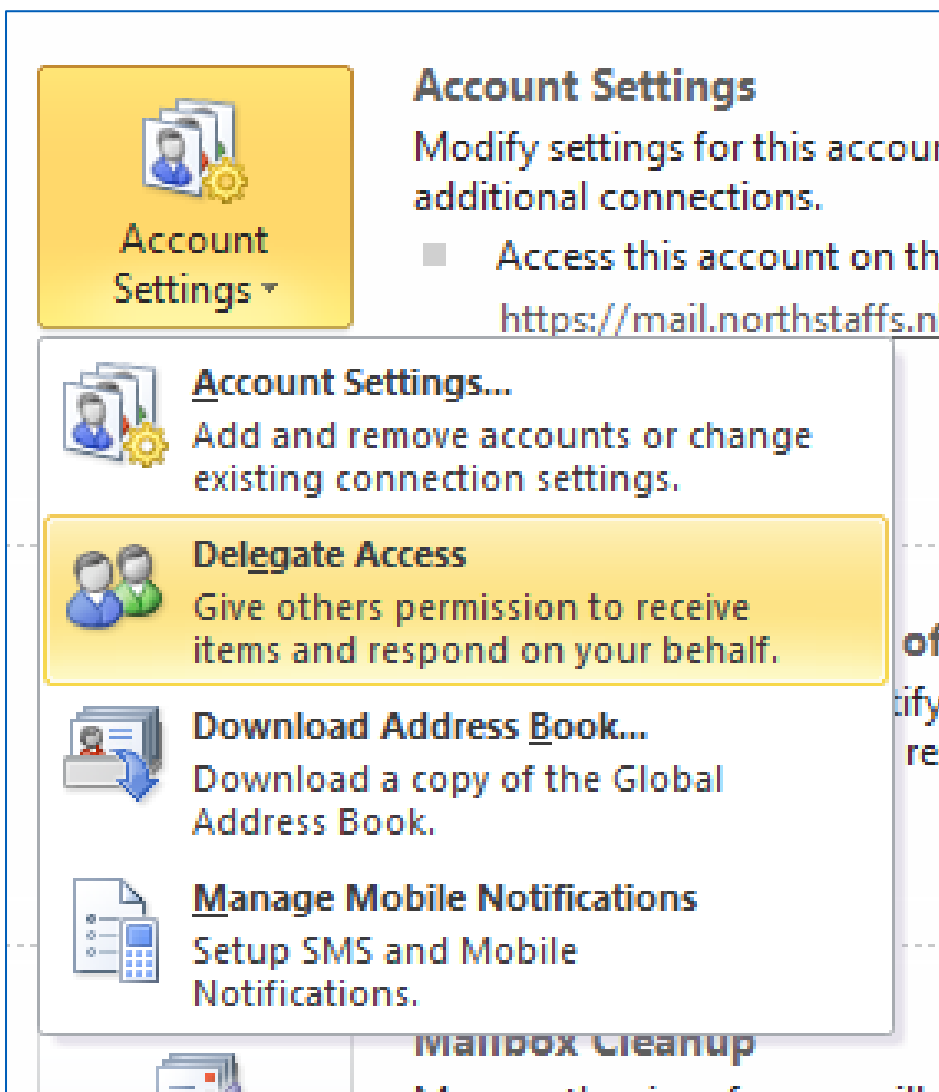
Account Settings

Account Settings
Modify settings for this accour
additional connections.
Access this account on th
https://mail.northstaffs.n

Account Settings...
Add and remove accounts or change existing connection settings.

Delegate Access
Give others permission to receive items and respond on your behalf.

of
tify
re

Download Address Book...
Download a copy of the Global Address Book.

Manage Mobile Notifications
Setup SMS and Mobile Notifications.

Mailbox Cleanup